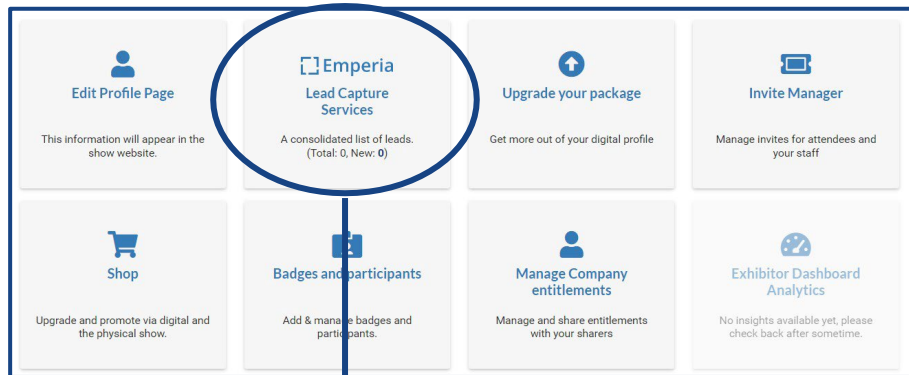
Edit Profile Page

This information will appear in the show website.

Emperia

Lead Capture Services

A consolidated list of leads. (Total: 0, New: 0)

Upgrade your package

Get more out of your digital profile

Invite Manager

Manage invites for attendees and your staff

Shop

Upgrade and promote via digital and the physical show.

Badges and participants

Add & manage badges and participants.

Manage Company entitlements

Manage and share entitlements with your sharers

Exhibitor Dashboard Analytics

No insights available yet, please check back after sometime.